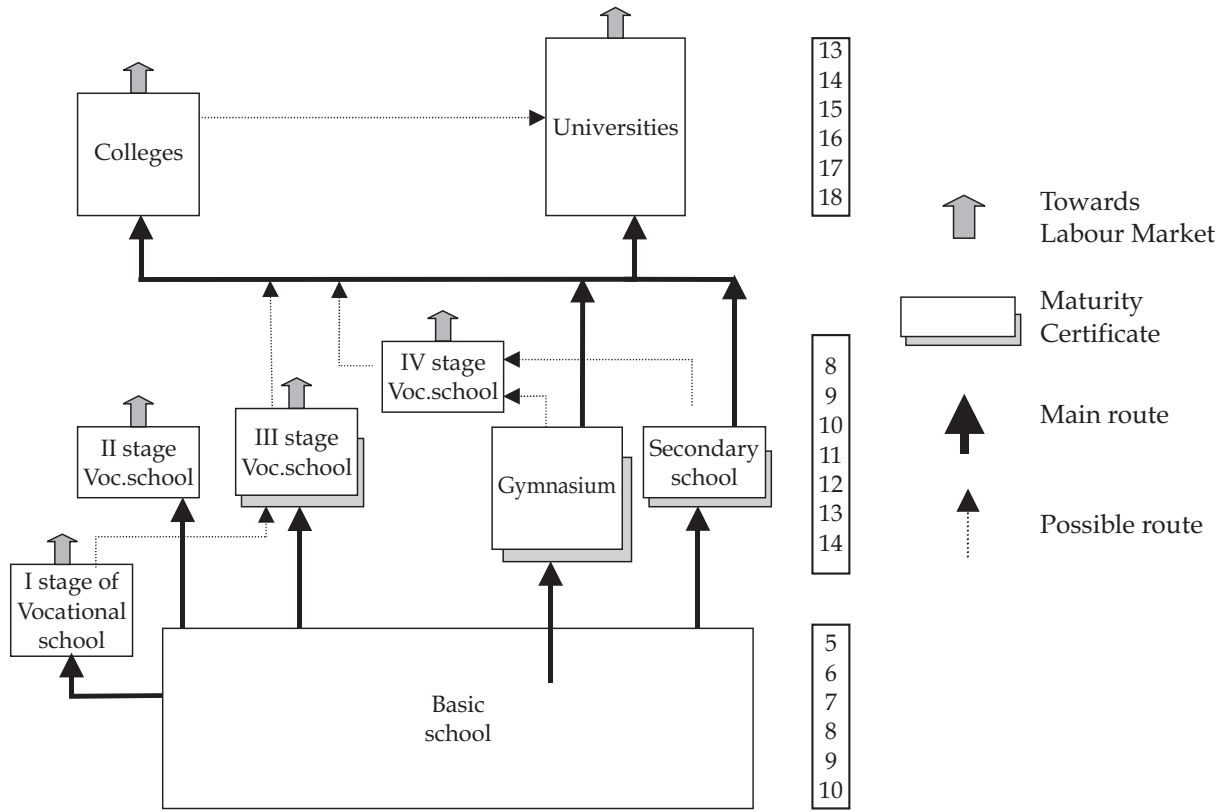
Colleges

Universities

13
14
15
16
17
18

Towards Labour Market

Maturity Certificate

Main route

Possible route

IV stage Voc.school

8
9
10
11
12
13
14

II stage Voc.school

III stage Voc.school

Gymnasium

Secondary school

I stage of Vocational school

Basic school

5
6
7
8
9
10